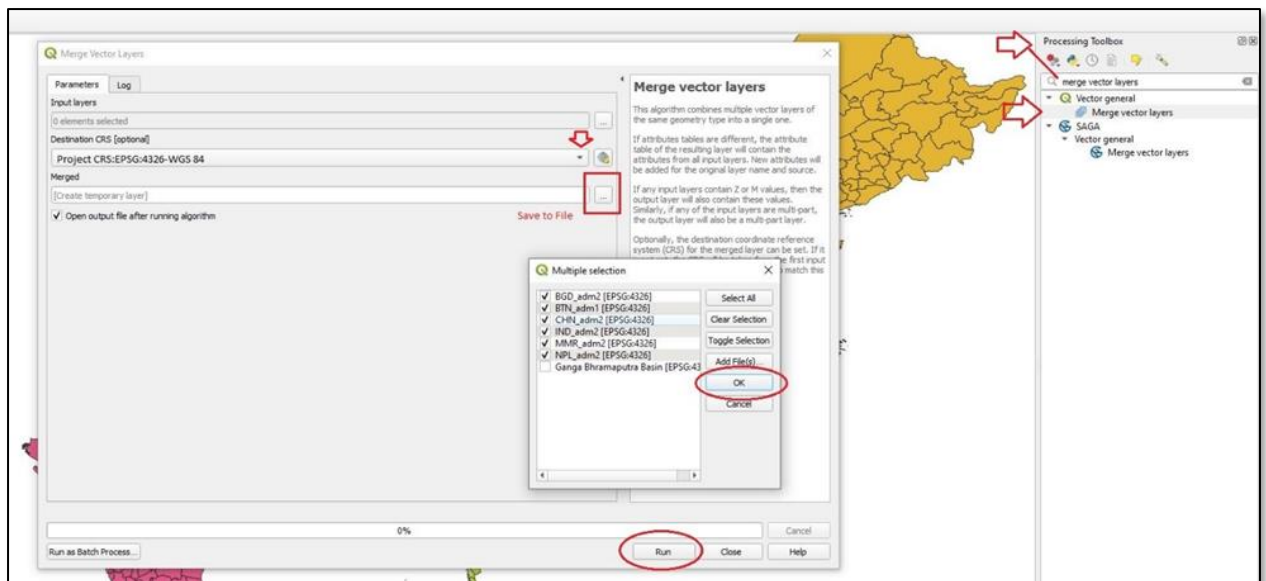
Merge Vector Layers

Parameters Log

Input layers

0 elements selected

Destination CRS [optional]

Project CRS:EPSG:4326-WGS 84

Merged

[Create temporary layer]

✓ Open output file after running algorithm

Save to File

Merge vector layers

This algorithm combines multiple vector layers of the same geometry type into a single one.

If attributes tables are different, the attribute table of the resulting layer will contain the attributes from all input layers. New attributes will be added for the original layer name and source.

If any input layers contain Z or M values, then the output layer will also contain these values. Similarly, if any of the input layers are multi-part, the output layer will also be a multi-part layer.

Optionally, the destination coordinate reference system (CRS) for the merged layer can be set. If it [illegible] e first input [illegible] match this

Multiple selection

✓ BGD_adm2 [EPSG:4326]
✓ BTN_adm1 [EPSG:4326]
✓ CHN_adm2 [EPSG:4326]
✓ IND_adm2 [EPSG:4326]
✓ MMR_adm2 [EPSG:4326]
✓ NPL_adm2 [EPSG:4326]
Ganga Bhramaputra Basin [EPSG:43

Select All

Clear Selection

Toggle Selection

Add File(s)

OK

Cancel

0%

Cancel

Run as Batch Process...

Run

Close

Help

Processing Toolbox

merge vector layers

Vector general

Merge vector layers

SAGA

Vector general

Merge vector layers